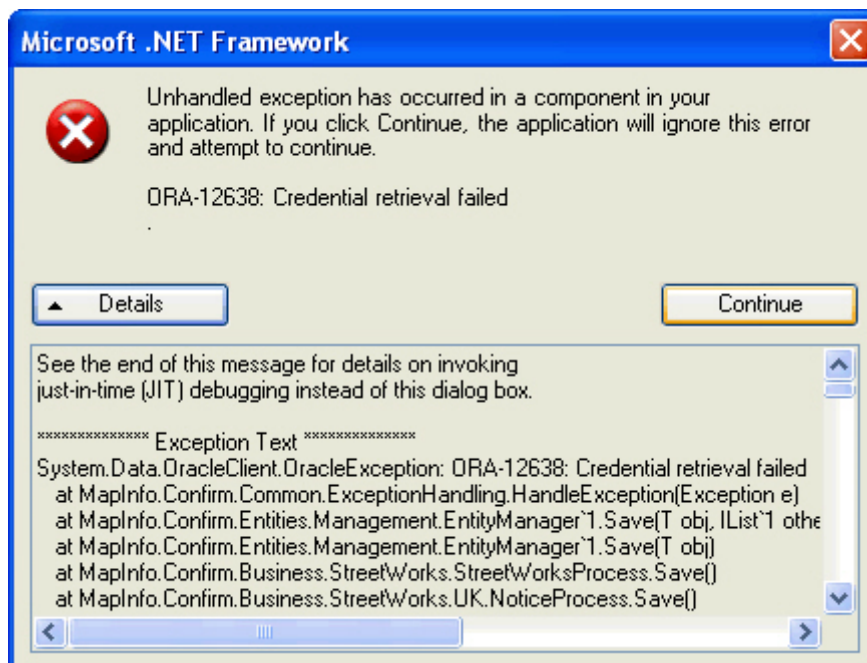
Microsoft .NET Framework

Unhandled exception has occurred in a component in your application. If you click Continue, the application will ignore this error and attempt to continue.

ORA-12638: Credential retrieval failed
.

Details

Continue

See the end of this message for details on invoking just-in-time (JIT) debugging instead of this dialog box.

************** Exception Text **************
System.Data.OracleClient.OracleException: ORA-12638: Credential retrieval failed
at MapInfo.Confirm.Common.ExceptionHandling.HandleException(Exception e)
at MapInfo.Confirm.Entities.Management.EntityManager`1.Save(T obj, IList`1 othe
at MapInfo.Confirm.Entities.Management.EntityManager`1.Save(T obj)
at MapInfo.Confirm.Business.StreetWorks.StreetWorksProcess.Save()
at MapInfo.Confirm.Business.StreetWorks.UK.NoticeProcess.Save()